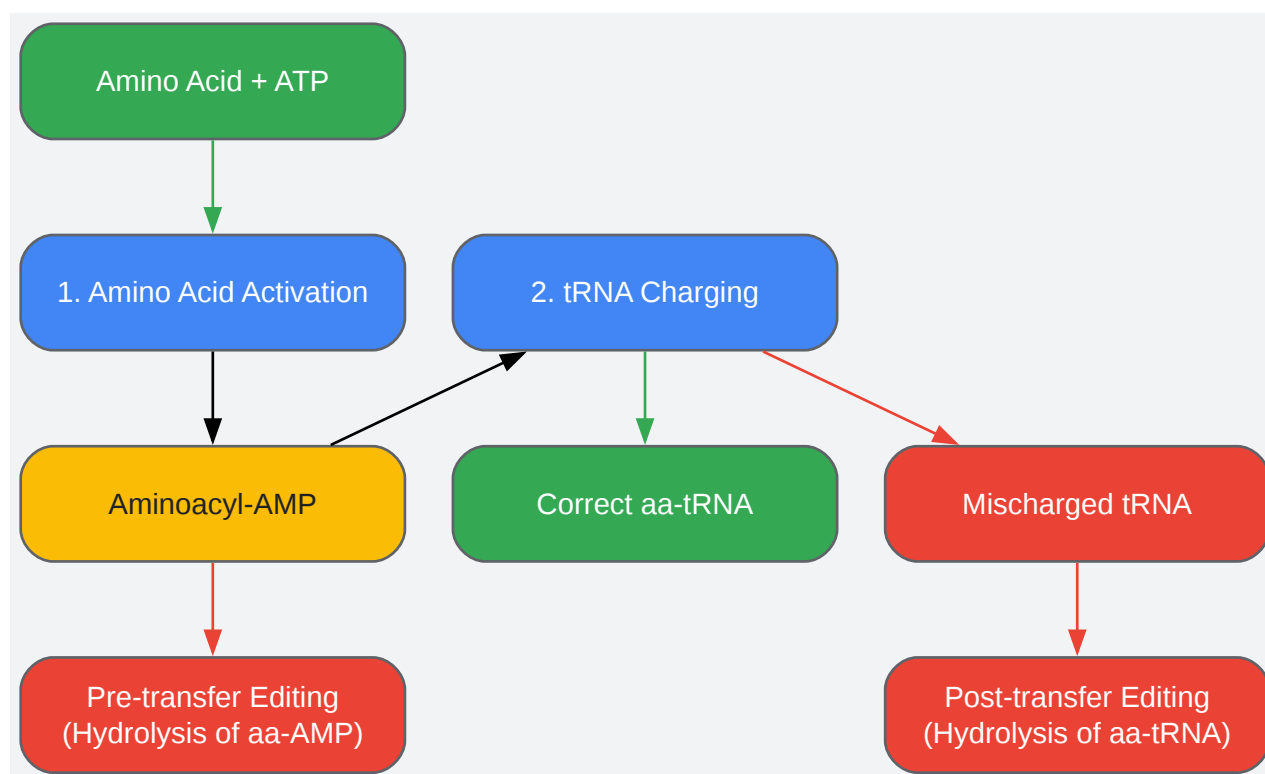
Amino Acid + ATP

1. Amino Acid Activation

2. tRNA Charging

Aminoacyl-AMP

Correct aa-tRNA

Mischarged tRNA

Pre-transfer Editing (Hydrolysis of aa-AMP)

Post-transfer Editing (Hydrolysis of aa-tRNA)